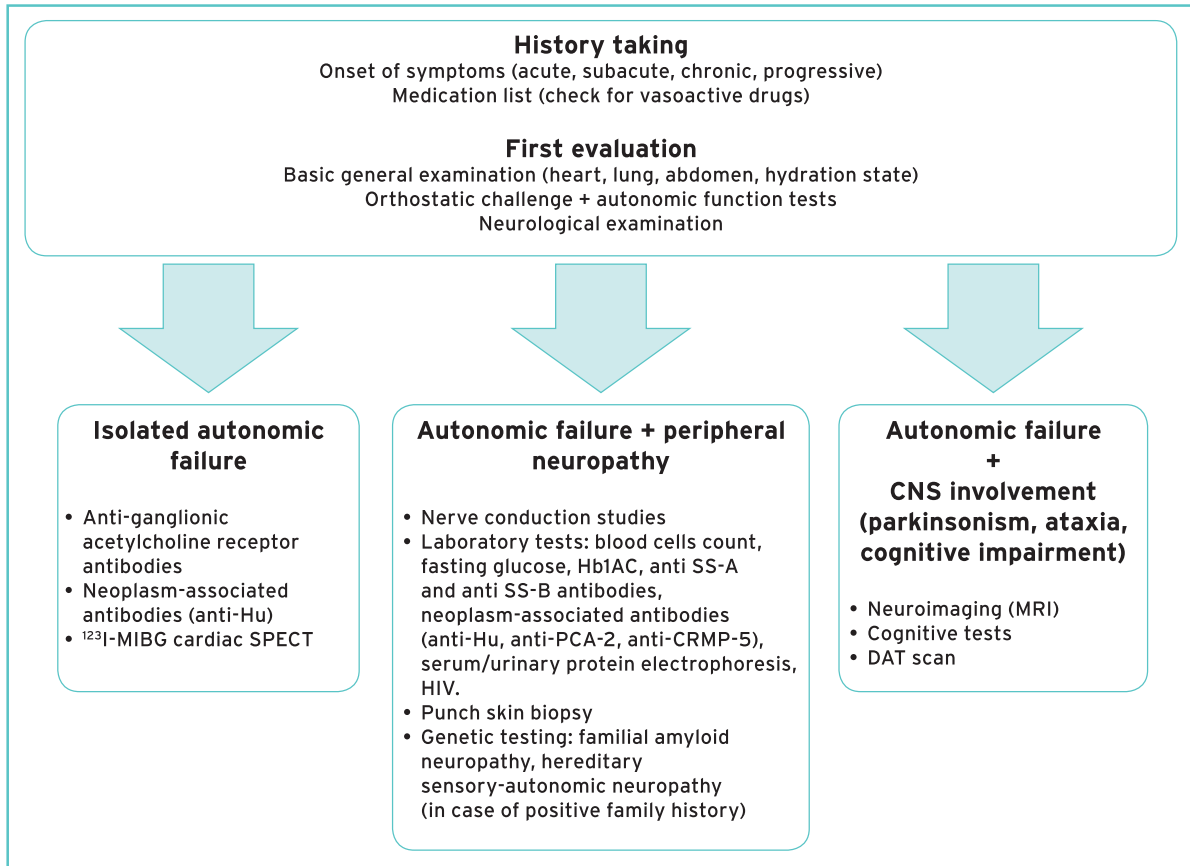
**History taking**
Onset of symptoms (acute, subacute, chronic, progressive)
Medication list (check for vasoactive drugs)

**First evaluation**
Basic general examination (heart, lung, abdomen, hydration state)
Orthostatic challenge + autonomic function tests
Neurological examination

**Isolated autonomic failure**

- Anti-ganglionic acetylcholine receptor antibodies
- Neoplasm-associated antibodies (anti-Hu)
- $^{123}$I-MIBG cardiac SPECT

**Autonomic failure + peripheral neuropathy**

- Nerve conduction studies
- Laboratory tests: blood cells count, fasting glucose, Hb1AC, anti SS-A and anti SS-B antibodies, neoplasm-associated antibodies (anti-Hu, anti-PCA-2, anti-CRMP-5), serum/urinary protein electrophoresis, HIV.
- Punch skin biopsy
- Genetic testing: familial amyloid neuropathy, hereditary sensory-autonomic neuropathy (in case of positive family history)

**Autonomic failure + CNS involvement (parkinsonism, ataxia, cognitive impairment)**

- Neuroimaging (MRI)
- Cognitive tests
- DAT scan